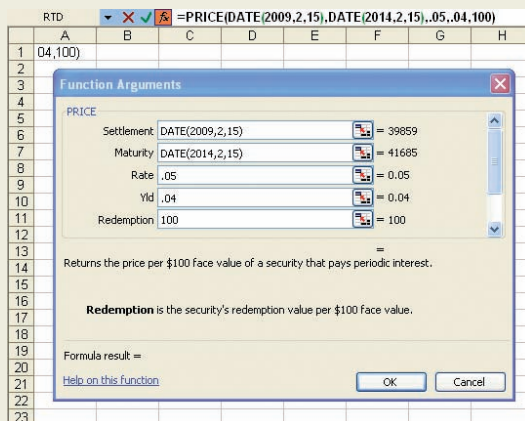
RTD =PRICE(DATE(2009,2,15),DATE(2014,2,15),.05,.04,100)

| | A | B | C | D | E | F | G | H |
|---|---|---|---|---|---|---|---|---|
| 1 | 04,100) | | | | | | | |
| 2 | | | | | | | | |
| 3 | | | | | | | | |
| 4 | | | | | | | | |
| 5 | | | | | | | | |
| 6 | | | | | | | | |
| 7 | | | | | | | | |
| 8 | | | | | | | | |
| 9 | | | | | | | | |
| 10 | | | | | | | | |
| 11 | | | | | | | | |
| 12 | | | | | | | | |
| 13 | | | | | | | | |
| 14 | | | | | | | | |
| 15 | | | | | | | | |
| 16 | | | | | | | | |
| 17 | | | | | | | | |
| 18 | | | | | | | | |
| 19 | | | | | | | | |
| 20 | | | | | | | | |
| 21 | | | | | | | | |
| 22 | | | | | | | | |
| 23 | | | | | | | | |

Function Arguments

PRICE

Settlement DATE(2009,2,15) = 39859

Maturity DATE(2014,2,15) = 41685

Rate .05 = 0.05

Yld .04 = 0.04

Redemption 100 = 100

=

Returns the price per $100 face value of a security that pays periodic interest.

Redemption is the security's redemption value per $100 face value.

Formula result =

Help on this function

OK Cancel